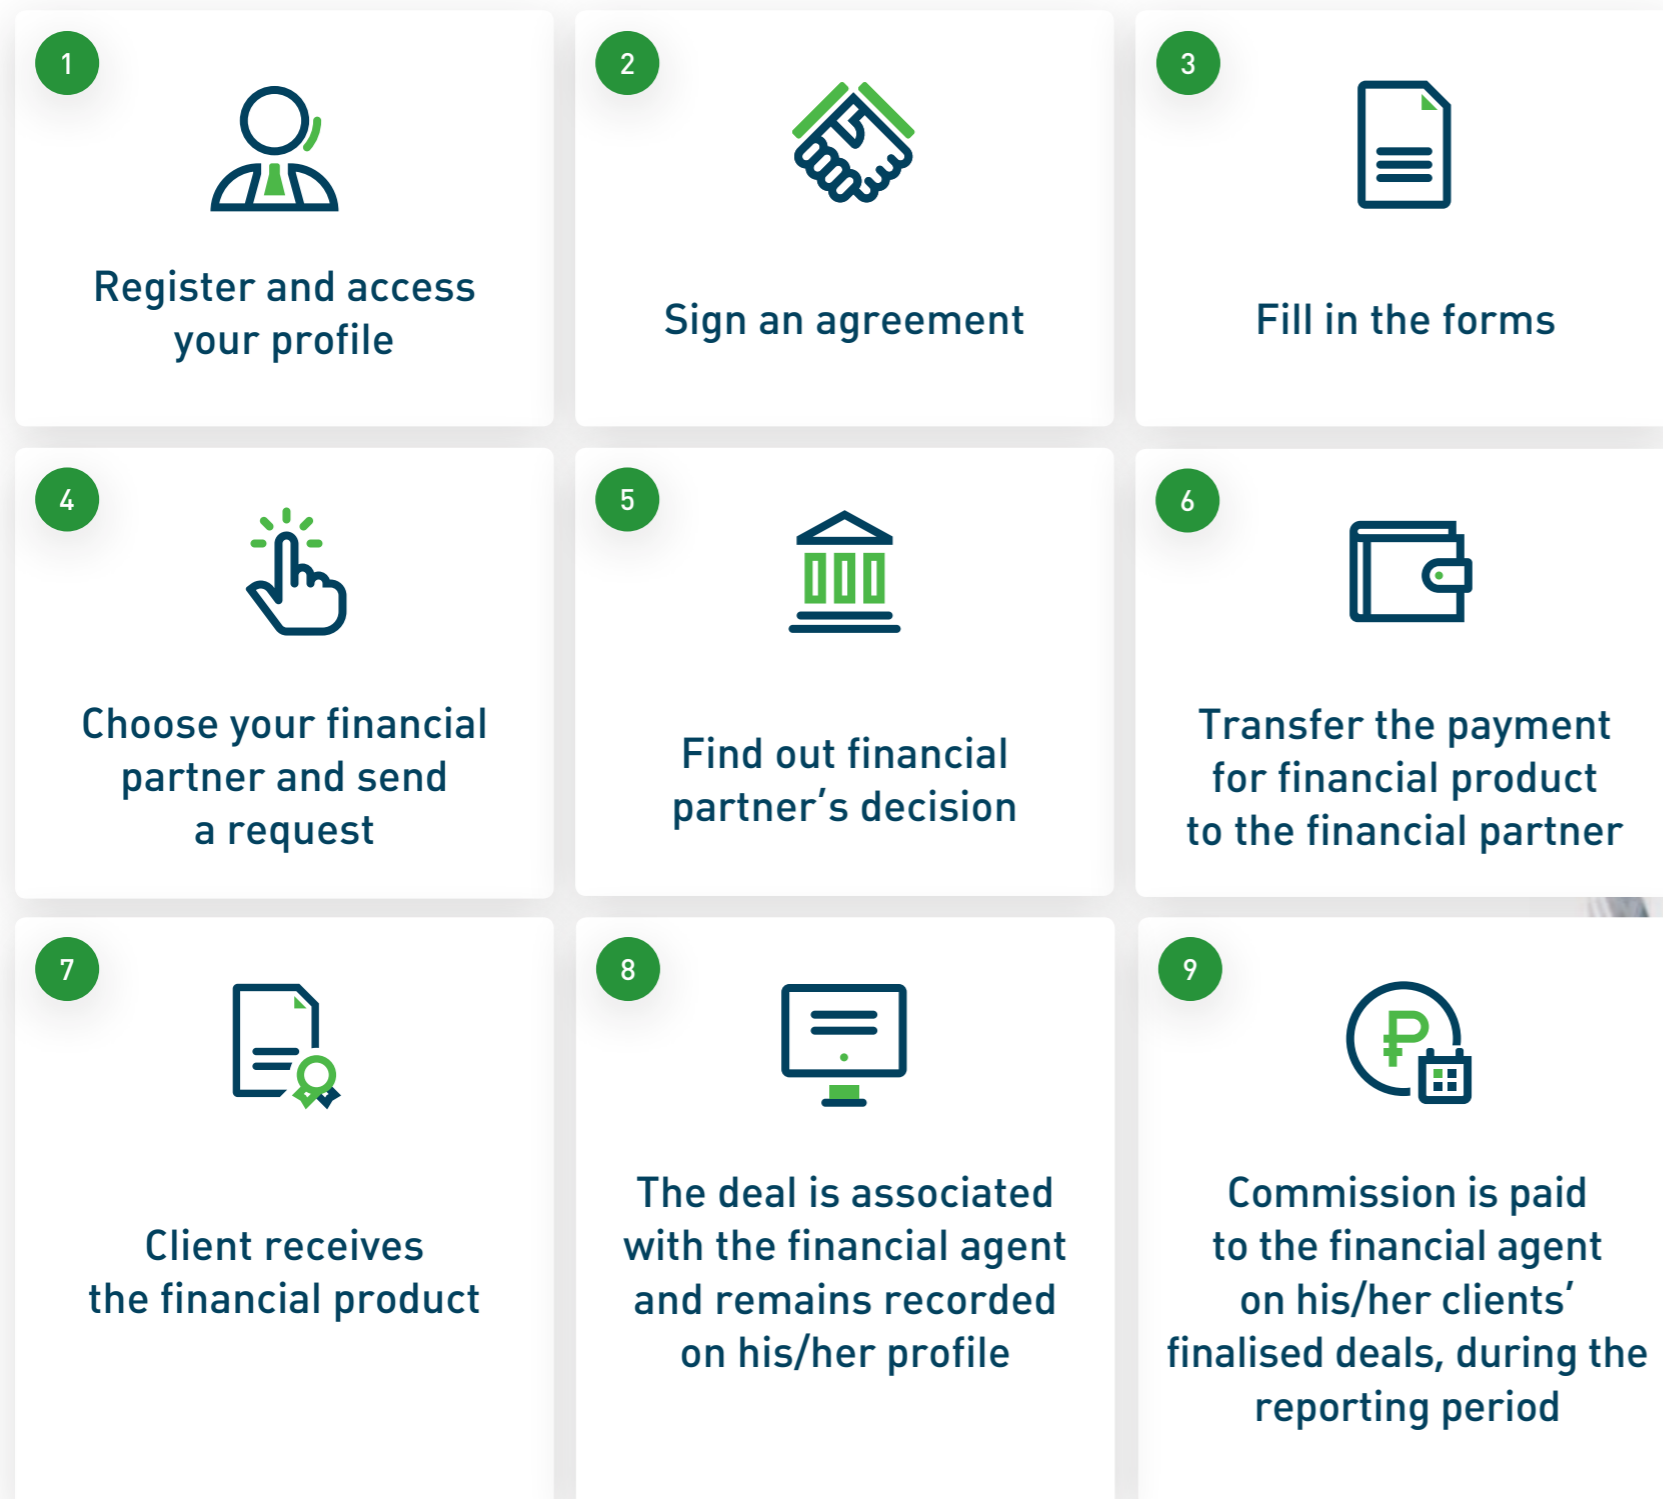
1

Register and access your profile

2

Sign an agreement

3

Fill in the forms

4

Choose your financial partner and send a request

5

Find out financial partner’s decision

6

Transfer the payment for financial product to the financial partner

7

Client receives the financial product

8

The deal is associated with the financial agent and remains recorded on his/her profile

9

₽

Commission is paid to the financial agent on his/her clients’ finalised deals, during the reporting period